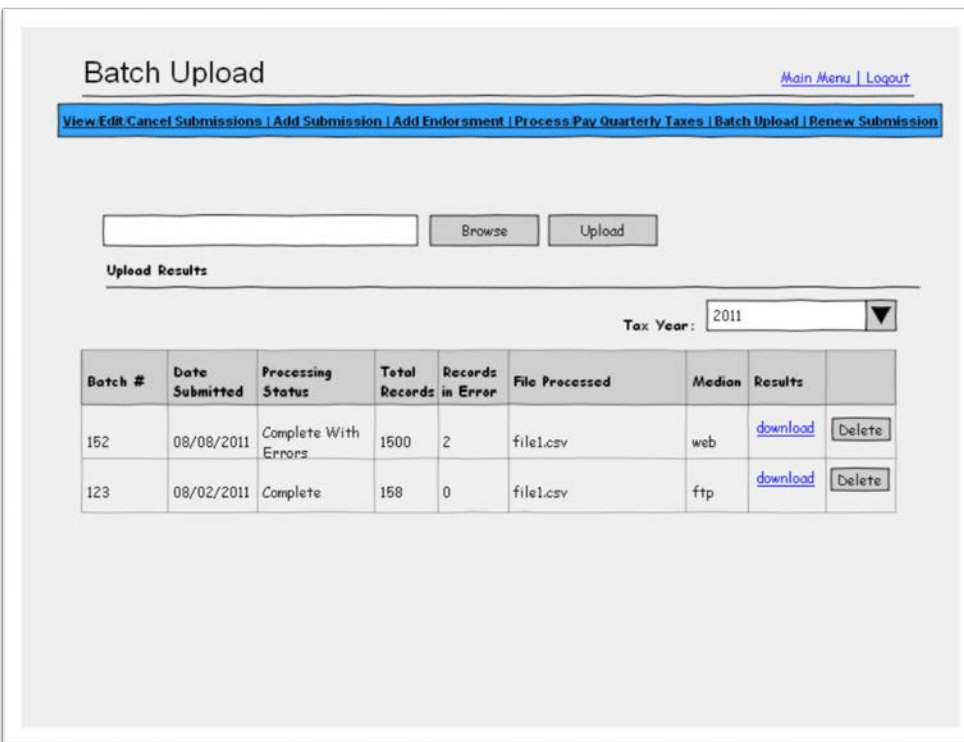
Batch Upload

Main Menu | Logout

View/Edit/Cancel Submissions | Add Submission | Add Endorsment | Process/Pay Quarterly Taxes | Batch Upload | Renew Submission

Browse Upload

Upload Results

Tax Year: 2011

| Batch # | Date Submitted | Processing Status | Total Records | Records in Error | File Processed | Median | Results | |
|---|---|---|---|---|---|---|---|---|
| 152 | 08/08/2011 | Complete With Errors | 1500 | 2 | file1.csv | web | download | Delete |
| 123 | 08/02/2011 | Complete | 158 | 0 | file1.csv | ftp | download | Delete |